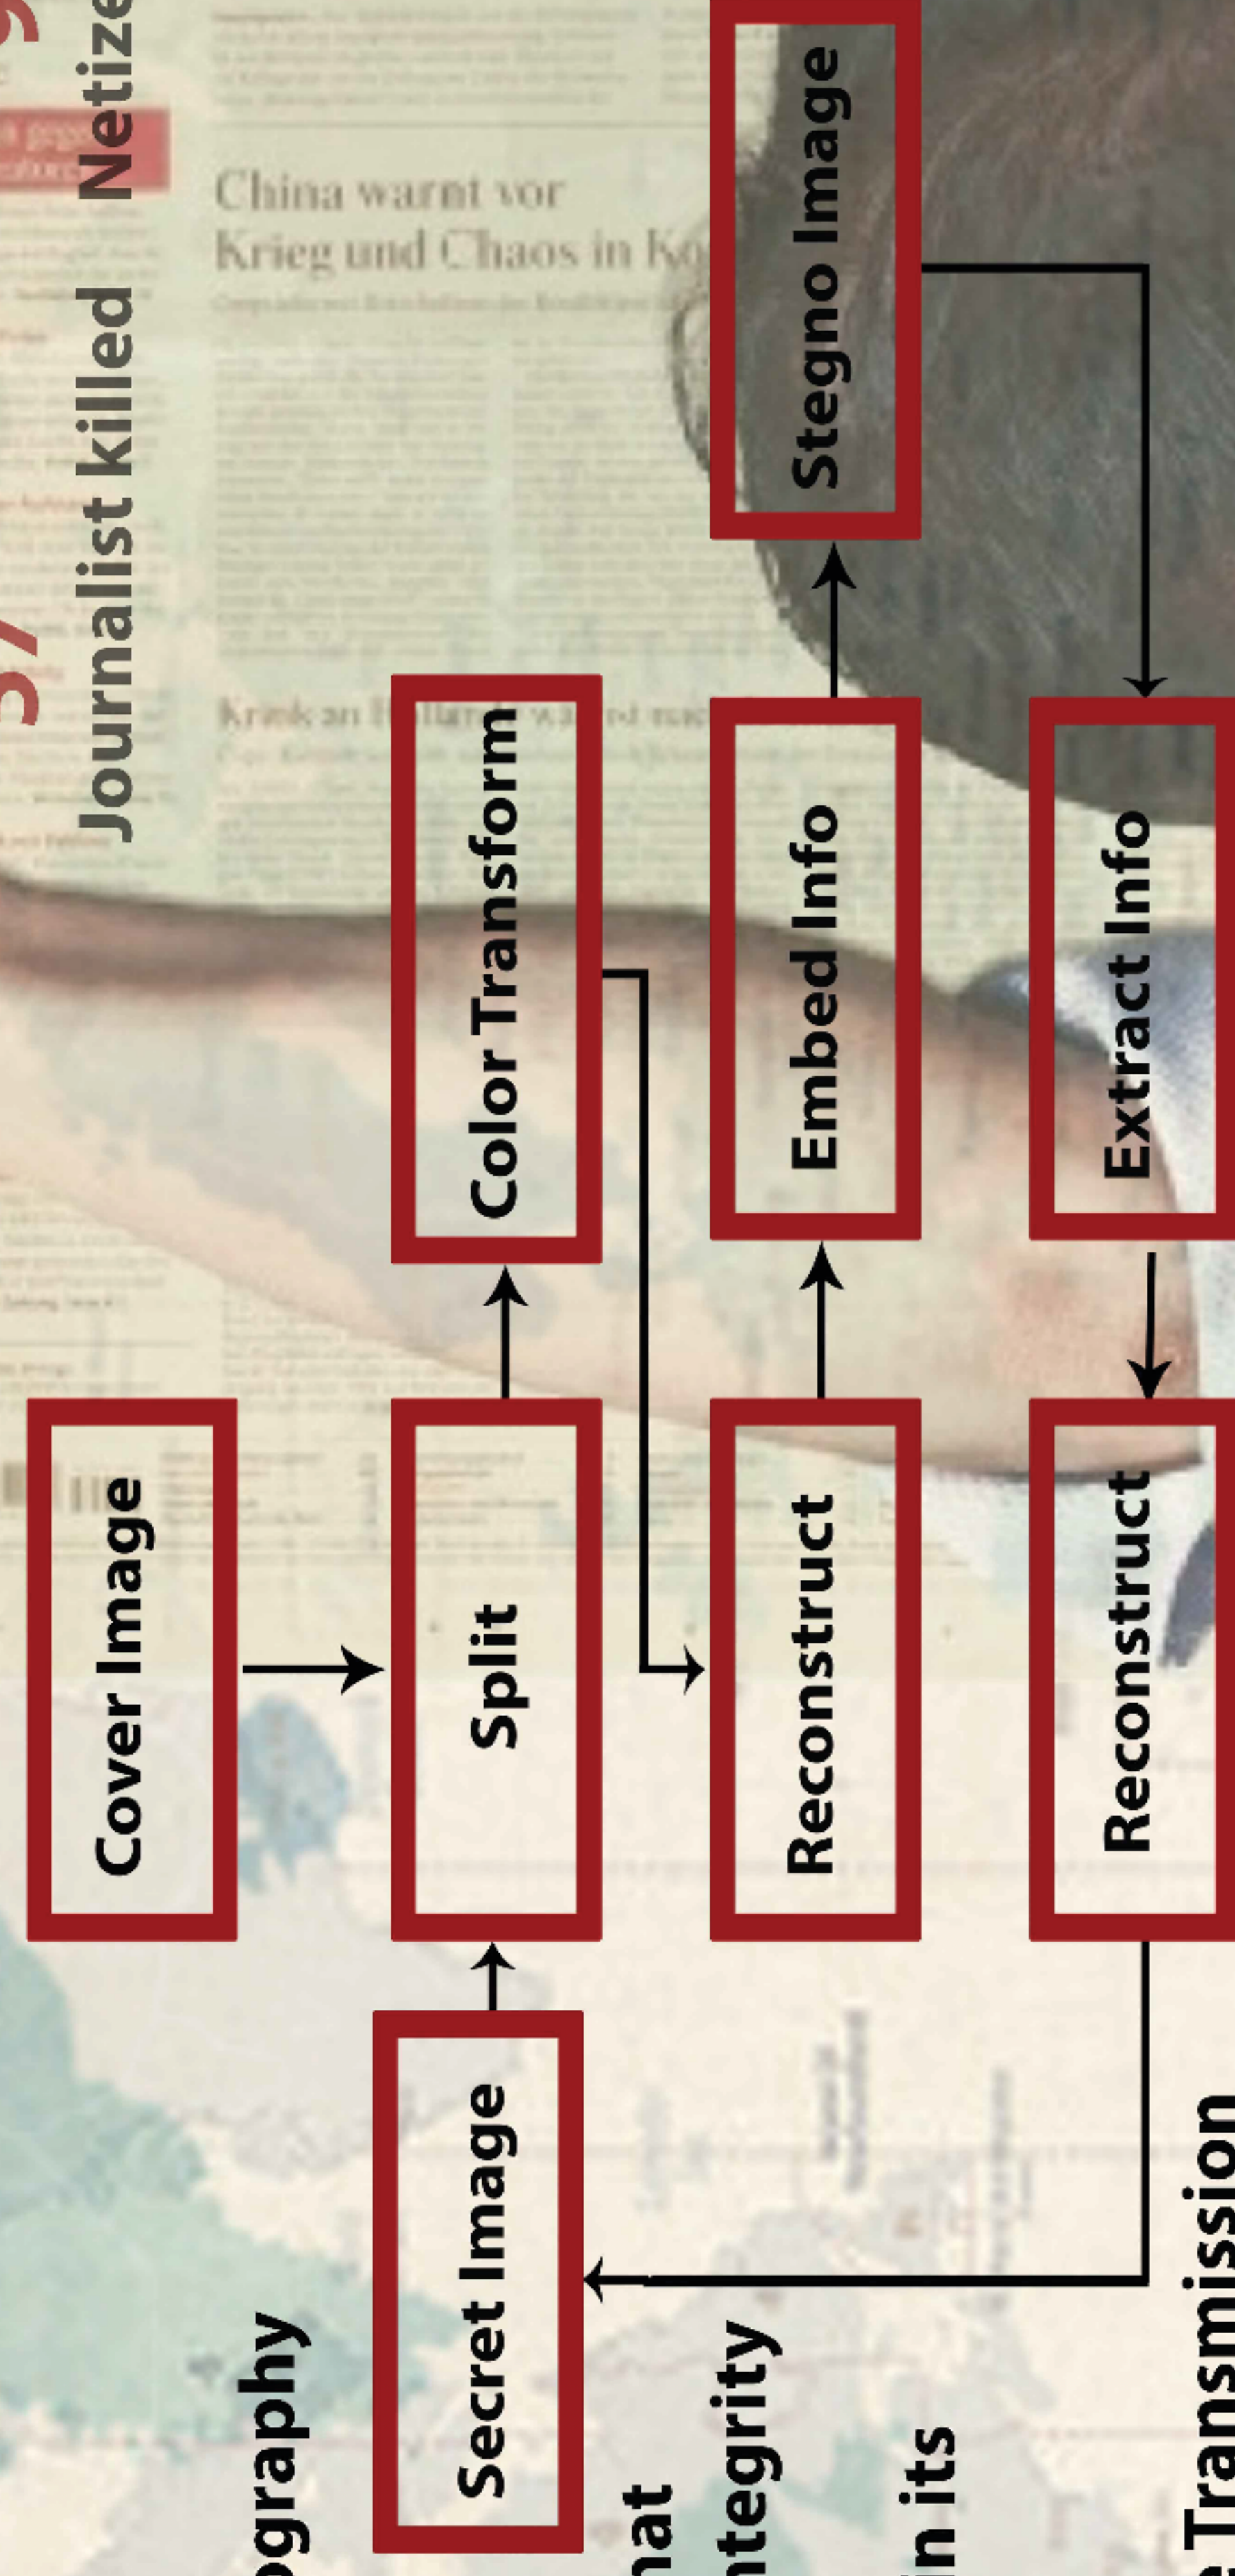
Journalist killed Netize

China warnt vor Krieg und Chaos in Ko

Cover Image

Split

Color Transform

Embed Info

Stegno Image

Reconstruct

Extract Info

Reconstruct

Secret Image

ography

nat

ntegrity

in its

Transmission